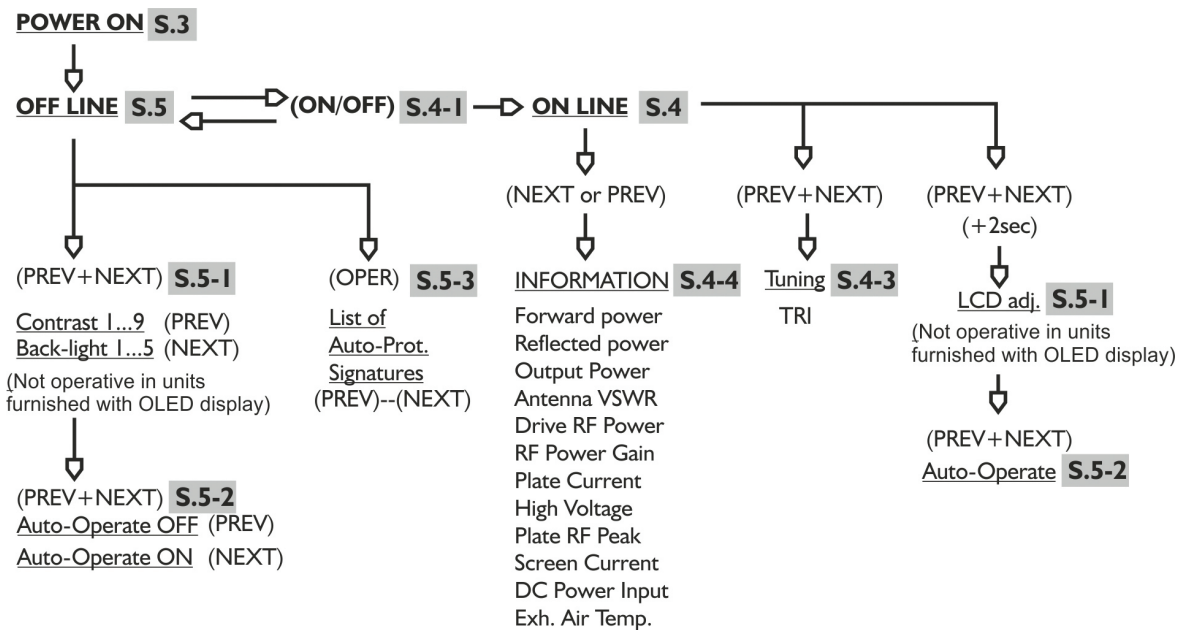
POWER ON S.3

OFF LINE S.5

(ON/OFF) S.4-1

ON LINE S.4

(PREV+NEXT) S.5-1

Contrast 1...9 (PREV)
Back-light 1...5 (NEXT)
(Not operative in units furnished with OLED display)

(PREV+NEXT) S.5-2
Auto-Operate OFF (PREV)
Auto-Operate ON (NEXT)

(OPER) S.5-3

List of Auto-Prot. Signatures
(PREV)--(NEXT)

(NEXT or PREV)

INFORMATION S.4-4

Forward power
Reflected power
Output Power
Antenna VSWR
Drive RF Power
RF Power Gain
Plate Current
High Voltage
Plate RF Peak
Screen Current
DC Power Input
Exh. Air Temp.

(PREV+NEXT)

Tuning S.4-3

TRI

(PREV+NEXT)
(+2sec)

LCD adj. S.5-1
(Not operative in units furnished with OLED display)

(PREV+NEXT)
Auto-Operate S.5-2